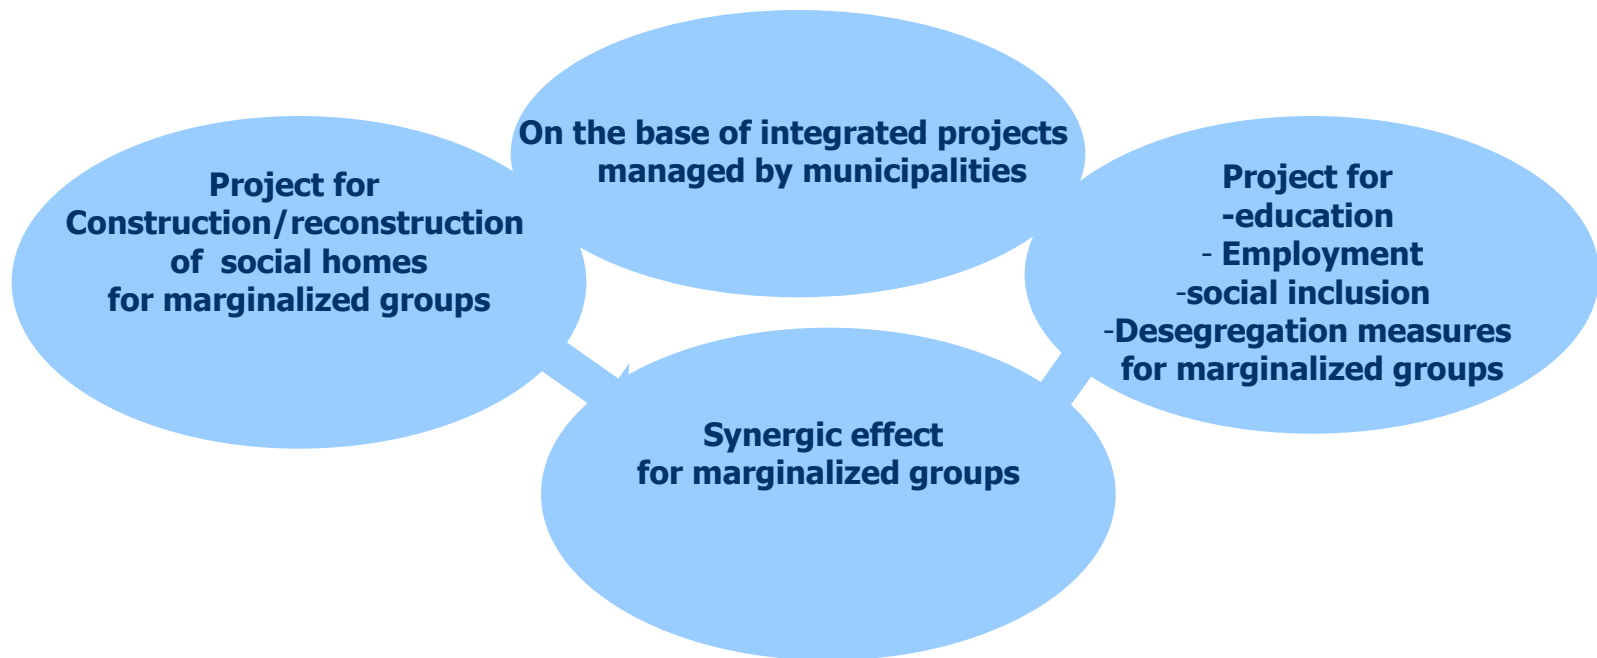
On the base of integrated projects managed by municipalities

Project for
Construction/reconstruction
of social homes
for marginalized groups

Project for
-education
- Employment
-social inclusion
-Desegregation measures
for marginalized groups

Synergic effect
for marginalized groups